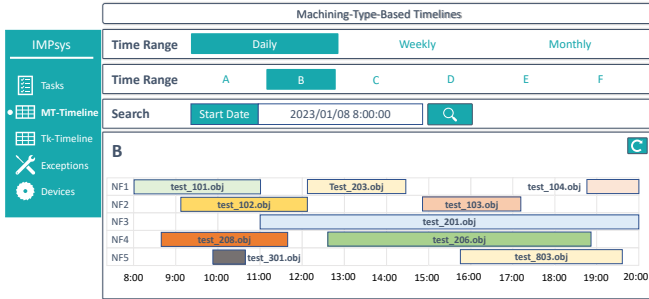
Machining-Type-Based Timelines

IMPsys

Tasks

MT-Timeline

Tk-Timeline

Exceptions

Devices

Time Range Daily Weekly Monthly

Time Range A B C D E F

Search Start Date 2023/01/08 8:00:00

B

| | | | | |
|---|---|---|---|---|
| NF1 | test_101.obj | Test_203.obj | test_104.obj | |
| NF2 | test_102.obj | test_103.obj | | |
| NF3 | test_201.obj | | | |
| NF4 | test_208.obj | test_206.obj | | |
| NF5 | test_301.obj | test_803.obj | | |

8:00 9:00 10:00 11:00 12:00 13:00 14:00 15:00 16:00 17:00 18:00 19:00 20:00